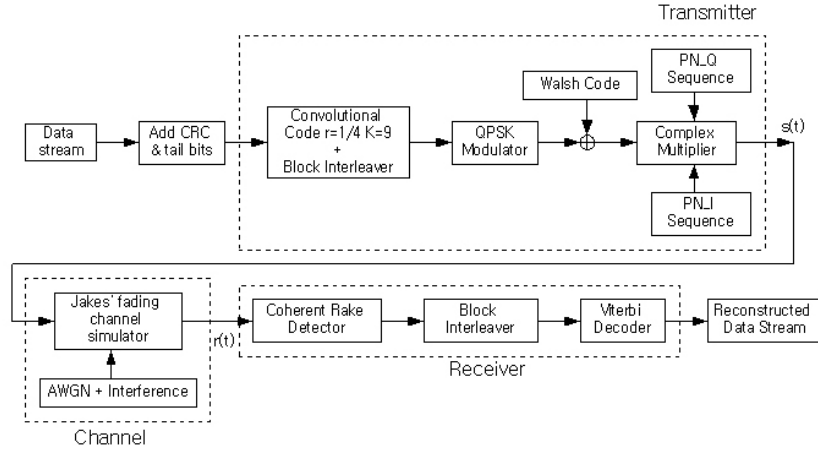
Transmitter

Data stream

Add CRC & tail bits

Convolutional Code r=1/4 K=9 + Block Interleaver

QPSK Modulator

Walsh Code

PN_Q Sequence

Complex Multiplier

PN_I Sequence

s(t)

Jakes' fading channel simulator

AWGN + Interference

Channel

r(t)

Coherent Rake Detector

Block Interleaver

Viterbi Decoder

Receiver

Reconstructed Data Stream